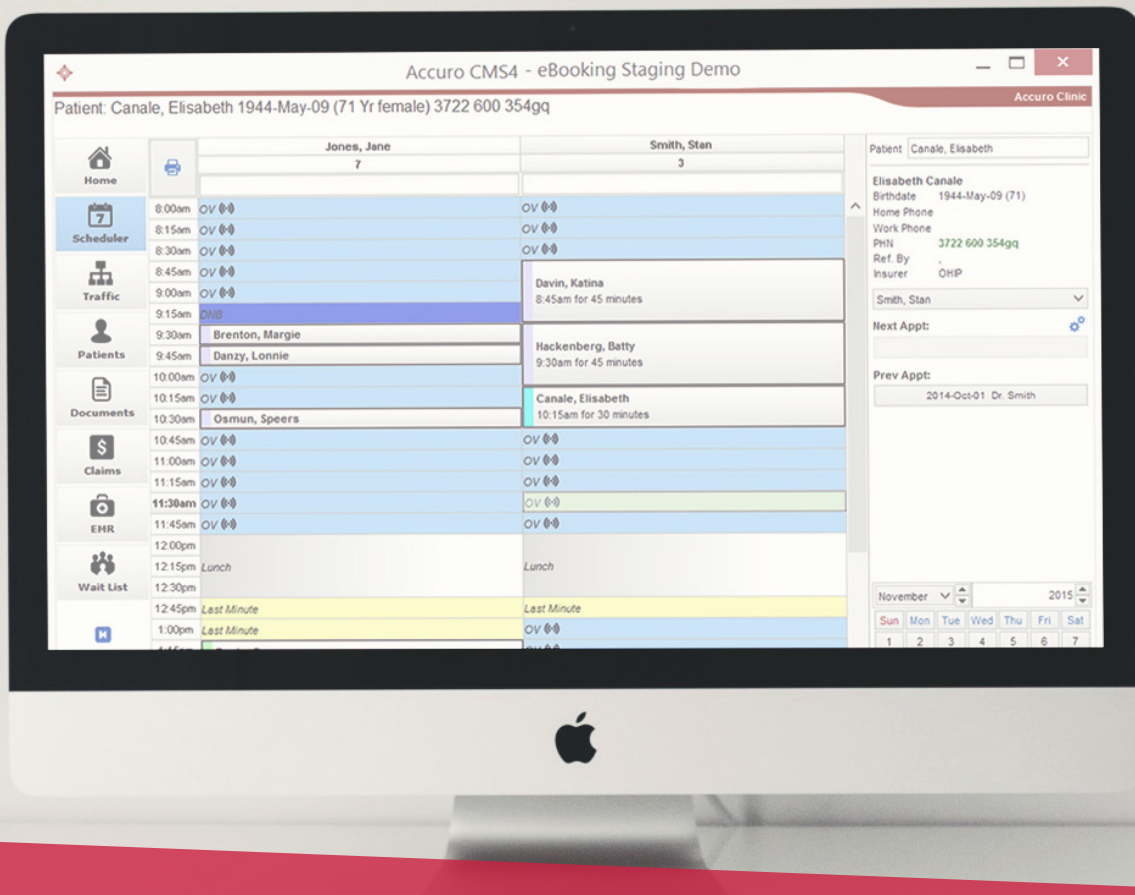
Accuro CMS4 - eBooking Staging Demo

Accuro Clinic

Patient: Canale, Elisabeth 1944-May-09 (71 Yr female) 3722 600 354gq

Home
Scheduler
Traffic
Patients
Documents
Claims
EMR
Wait List

| | Jones, Jane | Smith, Stan |
|---|---|---|
| | 7 | 3 |
| 8:00am | OV | OV |
| 8:15am | OV | OV |
| 8:30am | OV | OV |
| 8:45am | OV | Davin, Katina 8:45am for 45 minutes |
| 9:00am | OV | |
| 9:15am | DNB | |
| 9:30am | Brenton, Margie | Hackenberg, Batty 9:30am for 45 minutes |
| 9:45am | Danzy, Lonnie | |
| 10:00am | OV | |
| 10:15am | OV | Canale, Elisabeth 10:15am for 30 minutes |
| 10:30am | Osmun, Speers | |
| 10:45am | OV | OV |
| 11:00am | OV | OV |
| 11:15am | OV | OV |
| 11:30am | OV | OV |
| 11:45am | OV | OV |
| 12:00pm | | |
| 12:15pm | Lunch | Lunch |
| 12:30pm | | |
| 12:45pm | Last Minute | Last Minute |
| 1:00pm | Last Minute | OV |

Patient Canale, Elisabeth

Elisabeth Canale
Birthdate 1944-May-09 (71)
Home Phone
Work Phone
PHN 3722 600 354gq
Ref. By ,
Insurer OHIP

Smith, Stan

Next Appt:

Prev Appt:
2014-Oct-01 Dr. Smith

November 2015
| Sun | Mon | Tue | Wed | Thu | Fri | Sat |
|---|---|---|---|---|---|---|
| 1 | 2 | 3 | 4 | 5 | 6 | 7 |